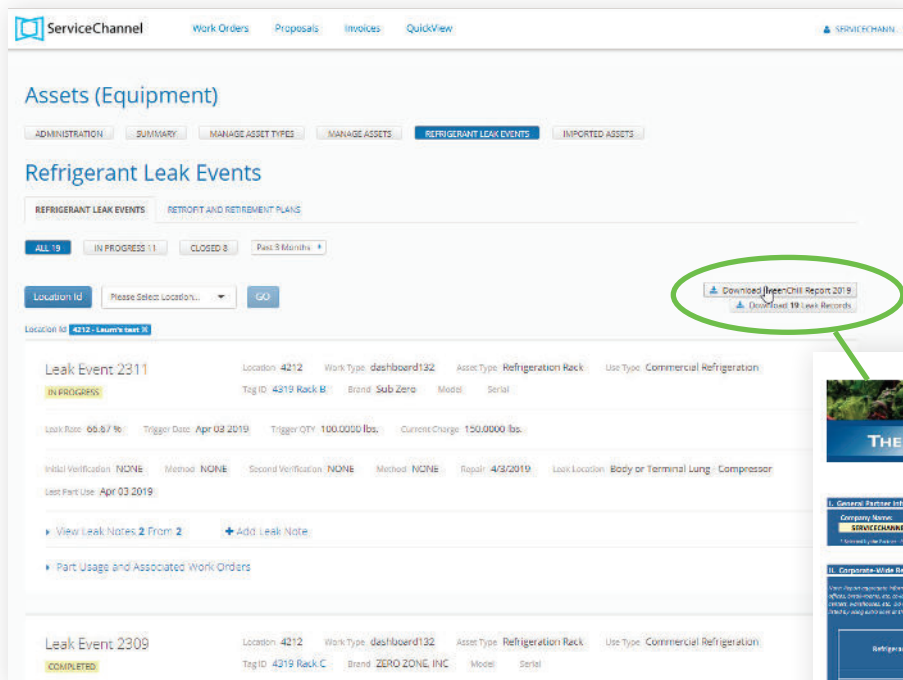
ServiceChannel Work Orders Proposals Invoices QuickView SERVICECHANN...

Assets (Equipment)

ADMINISTRATION SUMMARY MANAGE ASSET TYPES MANAGE ASSETS REFRIGERANT LEAK EVENTS IMPORTED ASSETS

Refrigerant Leak Events

REFRIGERANT LEAK EVENTS RETROFIT AND RETIREMENT PLANS

ALL 19 IN PROGRESS 11 CLOSED 8 Past 3 Months

Location Id Please Select Location... GO

Download GreenChill Report 2019
Download 19 Leak Records

Location Id 4212 - Laum's test

Leak Event 2311
IN PROGRESS
Location 4212 Work Type dashboard132 Asset Type Refrigeration Rack Use Type Commercial Refrigeration
Tag ID 4319 Rack B Brand Sub Zero Model Serial

Leak Rate 66.67 % Trigger Date Apr 03 2019 Trigger QTY 100.0000 lbs. Current Charge 150.0000 lbs.

Initial Verification NONE Method NONE Second Verification NONE Method NONE Repair 4/3/2019 Leak Location Body or Terminal Lung - Compressor
Last Part Use Apr 03 2019

View Leak Notes 2 From 2 Add Leak Note

Part Usage and Associated Work Orders

Leak Event 2309
COMPLETED
Location 4212 Work Type dashboard132 Asset Type Refrigeration Rack Use Type Commercial Refrigeration
Tag ID 4319 Rack C Brand ZERO ZONE, INC Model Serial

THE

I. General Partner Inf
Company Name:
SERVICECHANN

II. Corporate-Wide Re

Refrigera